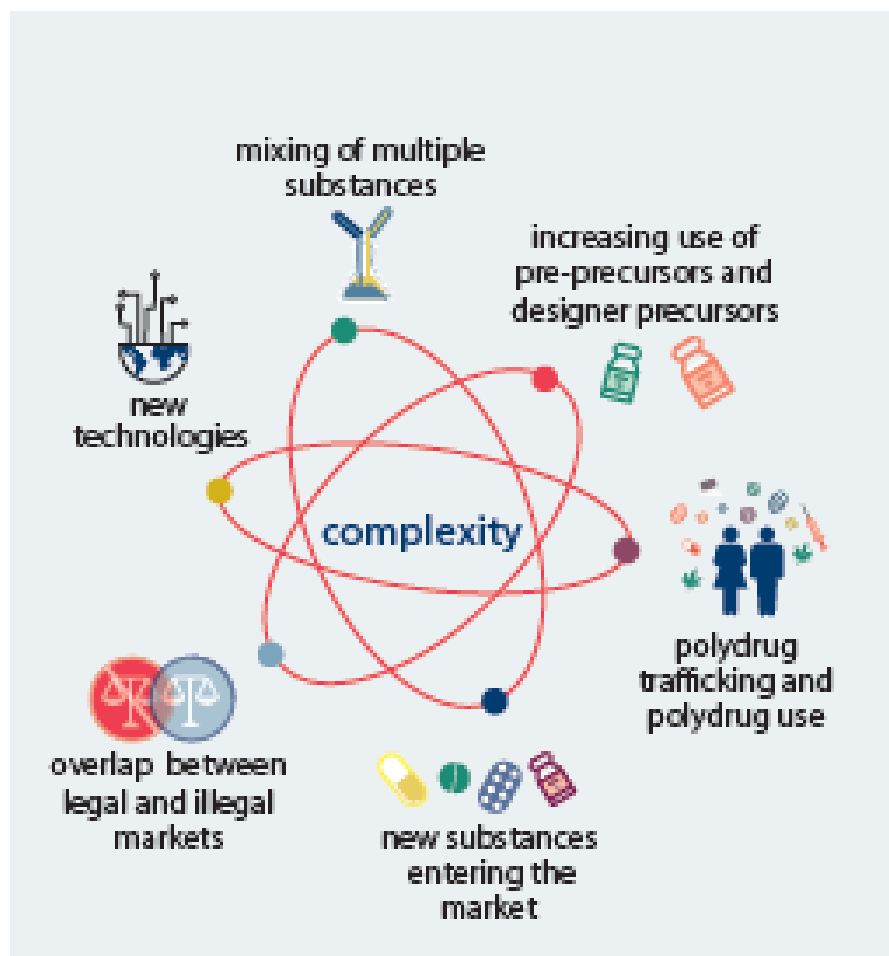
mixing of multiple substances

increasing use of pre-precursors and designer precursors

new technologies

complexity

polydrug trafficking and polydrug use

overlap between legal and illegal markets

new substances entering the market